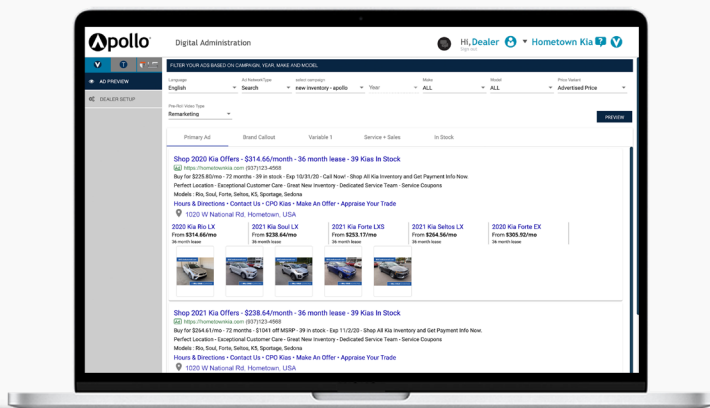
Apollo

Digital Administration

Hi, Dealer
Sign out

Hometown Kia

AD PREVIEW

DEALER SETUP

FILTER YOUR ADS BASED ON CAMPAIGN, YEAR, MAKE AND MODEL

Language
English

Ad Network Type
Search

select campaign
new inventory - apollo

Year

Make
ALL

Model
ALL

Price Variant
Advertised Price

Pre-Roll Video Type
Remarketing

PREVIEW

Primary Ad | Brand Callout | Variable 1 | Service + Sales | In Stock

Shop 2020 Kia Offers - $314.66/month - 36 month lease - 39 Kias In Stock
Ad https://hometownkia.com (937)123-4568
Buy for $225.80/mo · 72 months · 39 in stock · Exp 10/31/20 · Call Now · Shop All Kia Inventory and Get Payment Info Now.
Perfect Location - Exceptional Customer Care · Great New Inventory · Dedicated Service Team · Service Coupons
Models : Rio, Soul, Forte, Seltos, K5, Sportage, Sedona
Hours & Directions · Contact Us · CPO Kias · Make An Offer · Appraise Your Trade
1020 W National Rd. Hometown, USA

| 2020 Kia Rio LX | 2021 Kia Soul LX | 2021 Kia Forte LXS | 2021 Kia Seltos LX | 2020 Kia Forte EX |
|---|---|---|---|---|
| From $314.66/mo | From $238.64/mo | From $253.17/mo | From $264.56/mo | From $305.92/mo |
| 36 month lease | 36 month lease | 36 month lease | 36 month lease | 36 month lease |

Shop 2021 Kia Offers - $238.64/month - 36 month lease - 39 Kias In Stock
Ad https://hometownkia.com (937)123-4568
Buy for $264.61/mo · 72 months · $1041 off MSRP · 39 in stock · Exp 11/2/20 · Shop All Kia Inventory and Get Payment Info Now.
Perfect Location - Exceptional Customer Care · Great New Inventory · Dedicated Service Team · Service Coupons
Models : Rio, Soul, Forte, Seltos, K5, Sportage, Sedona
Hours & Directions · Contact Us · CPO Kias · Make An Offer · Appraise Your Trade
1020 W National Rd. Hometown, USA